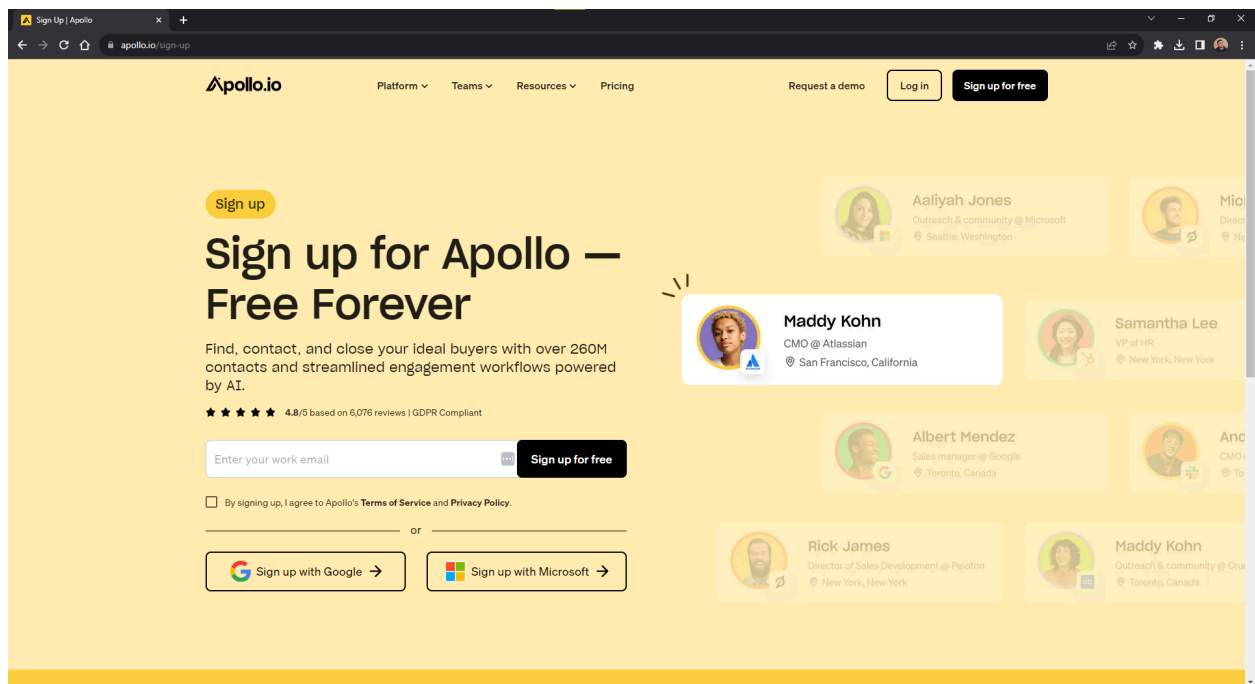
Sign Up | Apollo

apollo.io/sign-up

Apollo.io

Platform Teams Resources Pricing

Request a demo Log in Sign up for free

Sign up

Sign up for Apollo — Free Forever

Find, contact, and close your ideal buyers with over 260M contacts and streamlined engagement workflows powered by AI.

4.8/5 based on 6,076 reviews | GDPR Compliant

Enter your work email

Sign up for free

By signing up, I agree to Apollo's Terms of Service and Privacy Policy.

or

Sign up with Google

Sign up with Microsoft

Aaliyah Jones
Outreach & community @ Microsoft
Seattle, Washington

Mic
Direc
Ne

Maddy Kohn
CMO @ Atlassian
San Francisco, California

Samantha Lee
VP of HR
New York, New York

Albert Mendez
Sales manager @ Google
Toronto, Canada

And
CMO
To

Rick James
Director of Sales Development @ Peloton
New York, New York

Maddy Kohn
Outreach & community @ Cru
Toronto, Canada